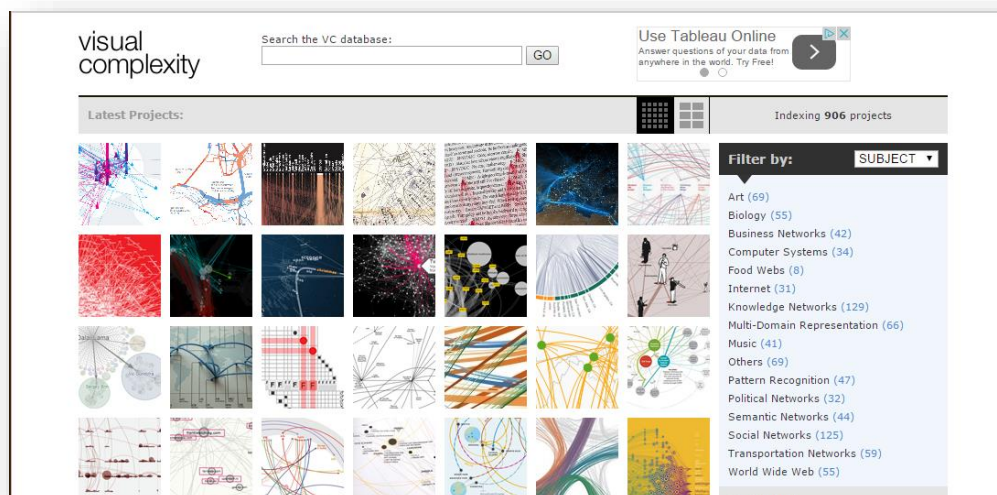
visual complexity

Search the VC database:

GO

Use Tableau Online
Answer questions of your data from anywhere in the world. Try Free!

Latest Projects:

Indexing **906** projects

Filter by: SUBJECT

Art (69)
Biology (55)
Business Networks (42)
Computer Systems (34)
Food Webs (8)
Internet (31)
Knowledge Networks (129)
Multi-Domain Representation (66)
Music (41)
Others (69)
Pattern Recognition (47)
Political Networks (32)
Semantic Networks (44)
Social Networks (125)
Transportation Networks (59)
World Wide Web (55)